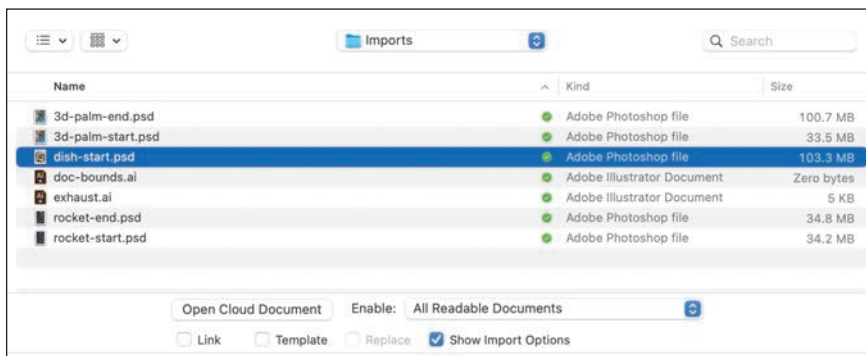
Imports

Search

| Name | Kind | Size |
|---|---|---|
| 3d-palm-end.psd | Adobe Photoshop file | 100.7 MB |
| 3d-palm-start.psd | Adobe Photoshop file | 33.5 MB |
| dish-start.psd | Adobe Photoshop file | 103.3 MB |
| doc-bounds.ai | Adobe Illustrator Document | Zero bytes |
| exhaust.ai | Adobe Illustrator Document | 5 KB |
| rocket-end.psd | Adobe Photoshop file | 34.8 MB |
| rocket-start.psd | Adobe Photoshop file | 34.2 MB |

Open Cloud Document

Enable: All Readable Documents

Link

Template

Replace

Show Import Options